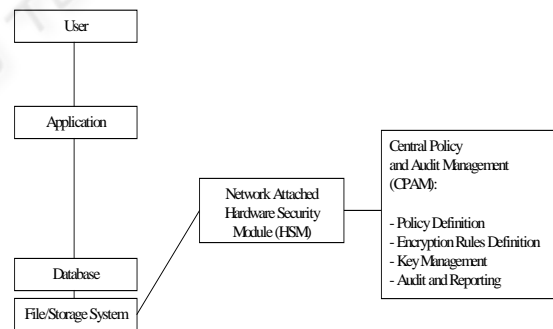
User

Application

Database

File/Storage System

Network Attached Hardware Security Module (HSM)

Central Policy and Audit Management (CPAM):

- Policy Definition
- Encryption Rules Definition
- Key Management
- Audit and Reporting